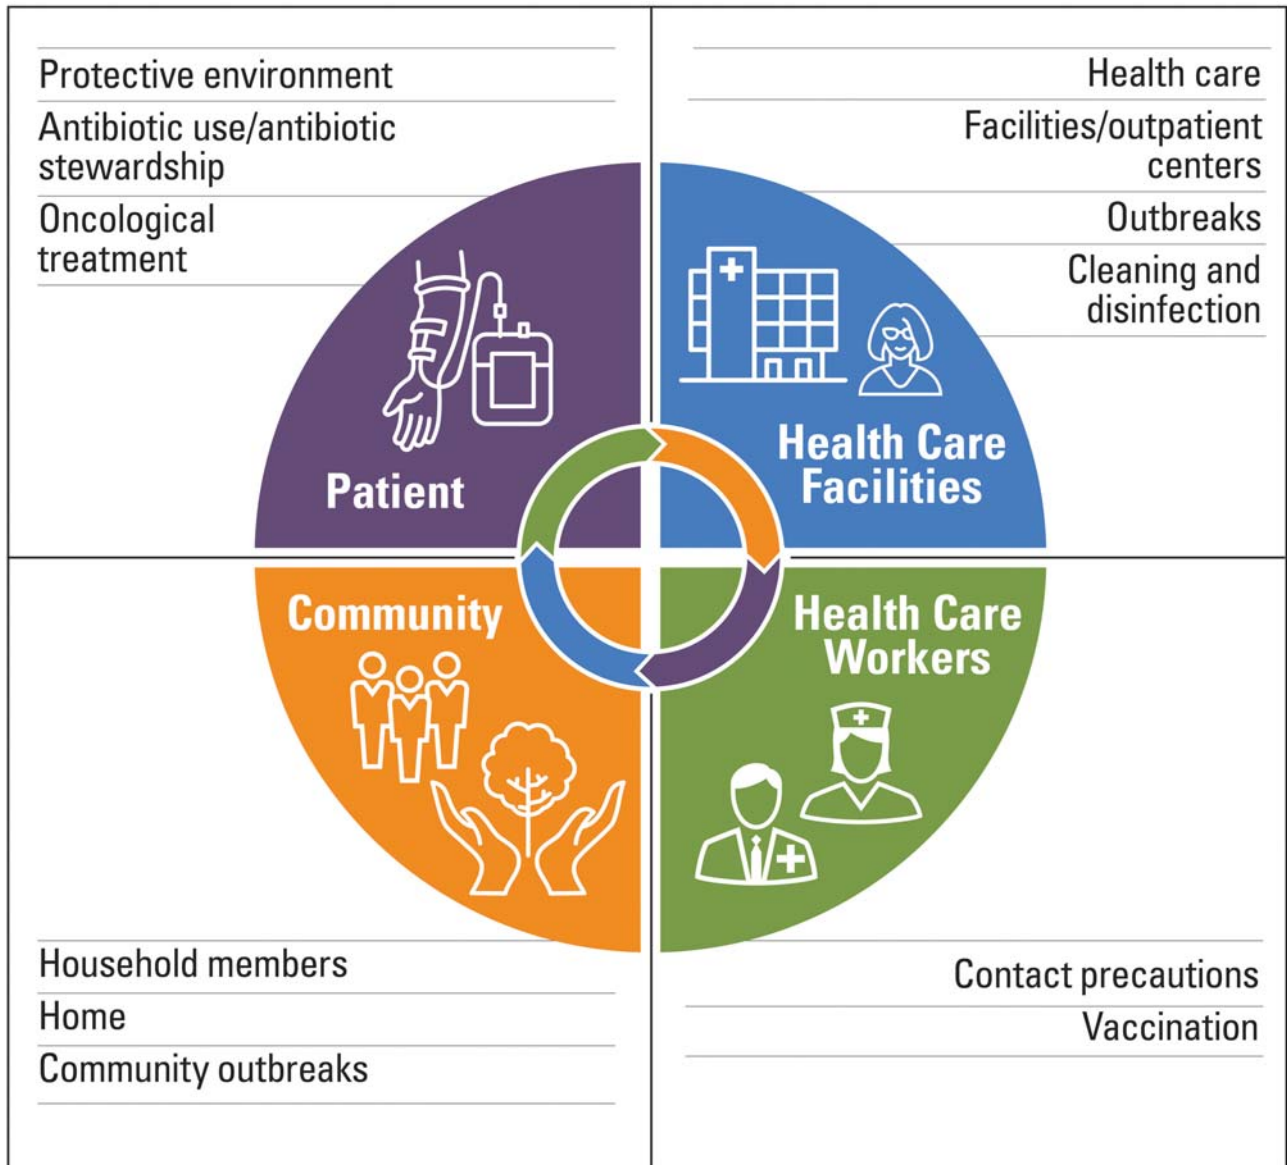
Protective environment
Antibiotic use/antibiotic stewardship
Oncological treatment

Health care
Facilities/outpatient centers
Outbreaks
Cleaning and disinfection

Patient

Health Care Facilities

Community

Health Care Workers

Household members
Home
Community outbreaks

Contact precautions
Vaccination